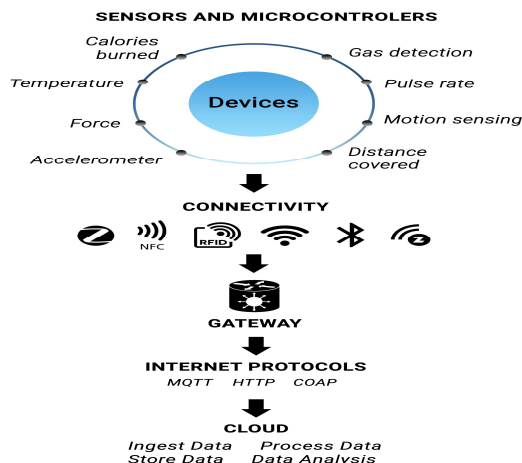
SENSORS AND MICROCONTROLERS

Calories burned

Gas detection

Temperature

Pulse rate

Devices

Force

Motion sensing

Accelerometer

Distance covered

CONNECTIVITY

NFC

RFID

GATEWAY

INTERNET PROTOCOLS

MQTT HTTP COAP

CLOUD

Ingest Data Process Data
Store Data Data Analysis